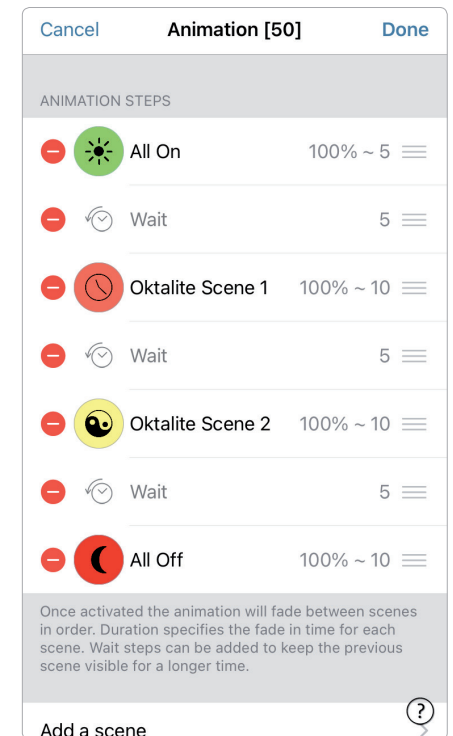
Cancel
Animation [50]
Done

ANIMATION STEPS

All On
100% ~ 5

Wait
5

Oktalite Scene 1
100% ~ 10

Wait
5

Oktalite Scene 2
100% ~ 10

Wait
5

All Off
100% ~ 10

Once activated the animation will fade between scenes in order. Duration specifies the fade in time for each scene. Wait steps can be added to keep the previous scene visible for a longer time.

?

Add a scene